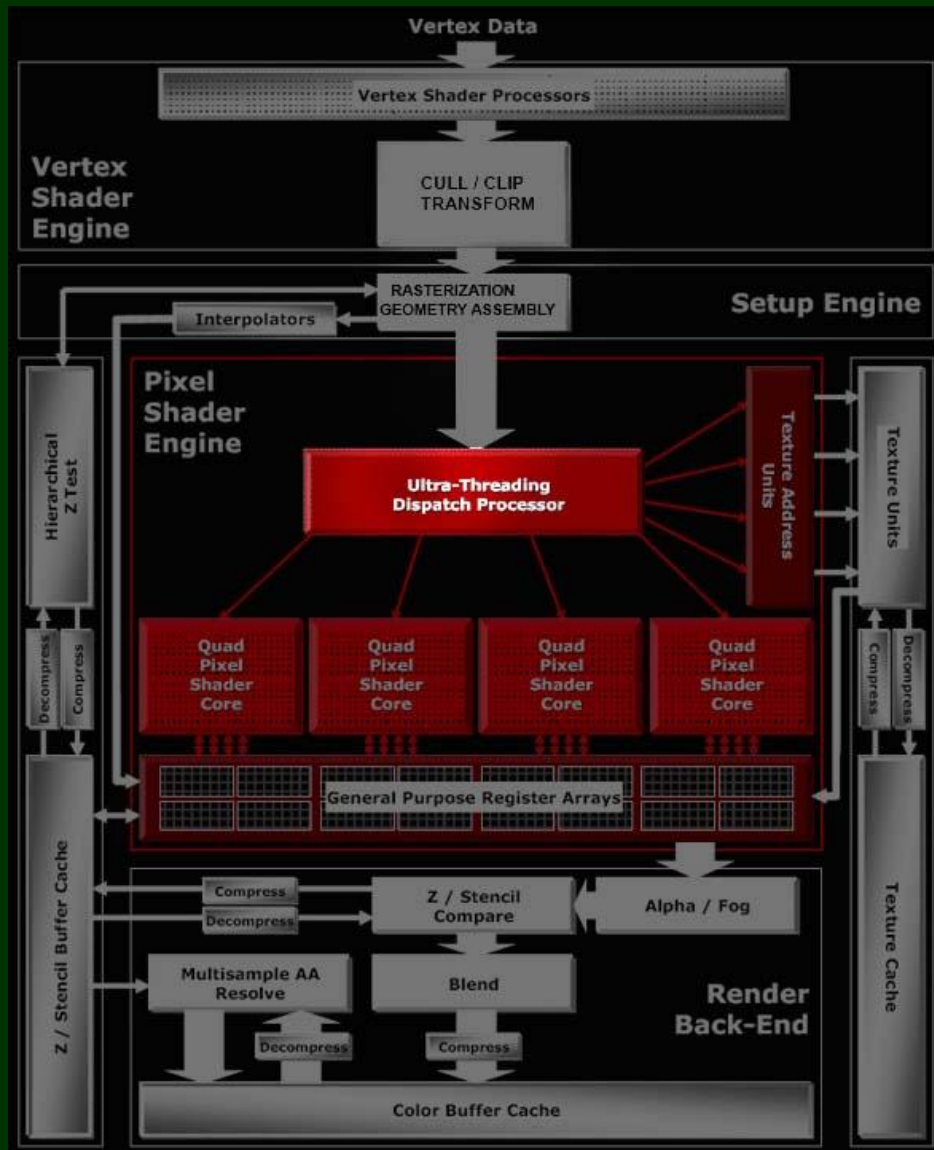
Vertex Data

Vertex Shader Processors

Vertex Shader Engine

CULL / CLIP TRANSFORM

RASTERIZATION GEOMETRY ASSEMBLY

Interpolators

Setup Engine

Pixel Shader Engine

Hierarchical Z Test

Ultra-Threading Dispatch Processor

Texture Address Units

Texture Units

Decompress

Compress

Quad Pixel Shader Core

Quad Pixel Shader Core

Quad Pixel Shader Core

Quad Pixel Shader Core

Compress

Decompress

General Purpose Register Arrays

Z / Stencil Buffer Cache

Compress

Decompress

Z / Stencil Compare

Alpha / Fog

Multisample AA Resolve

Blend

Render Back-End

Texture Cache

Decompress

Compress

Color Buffer Cache